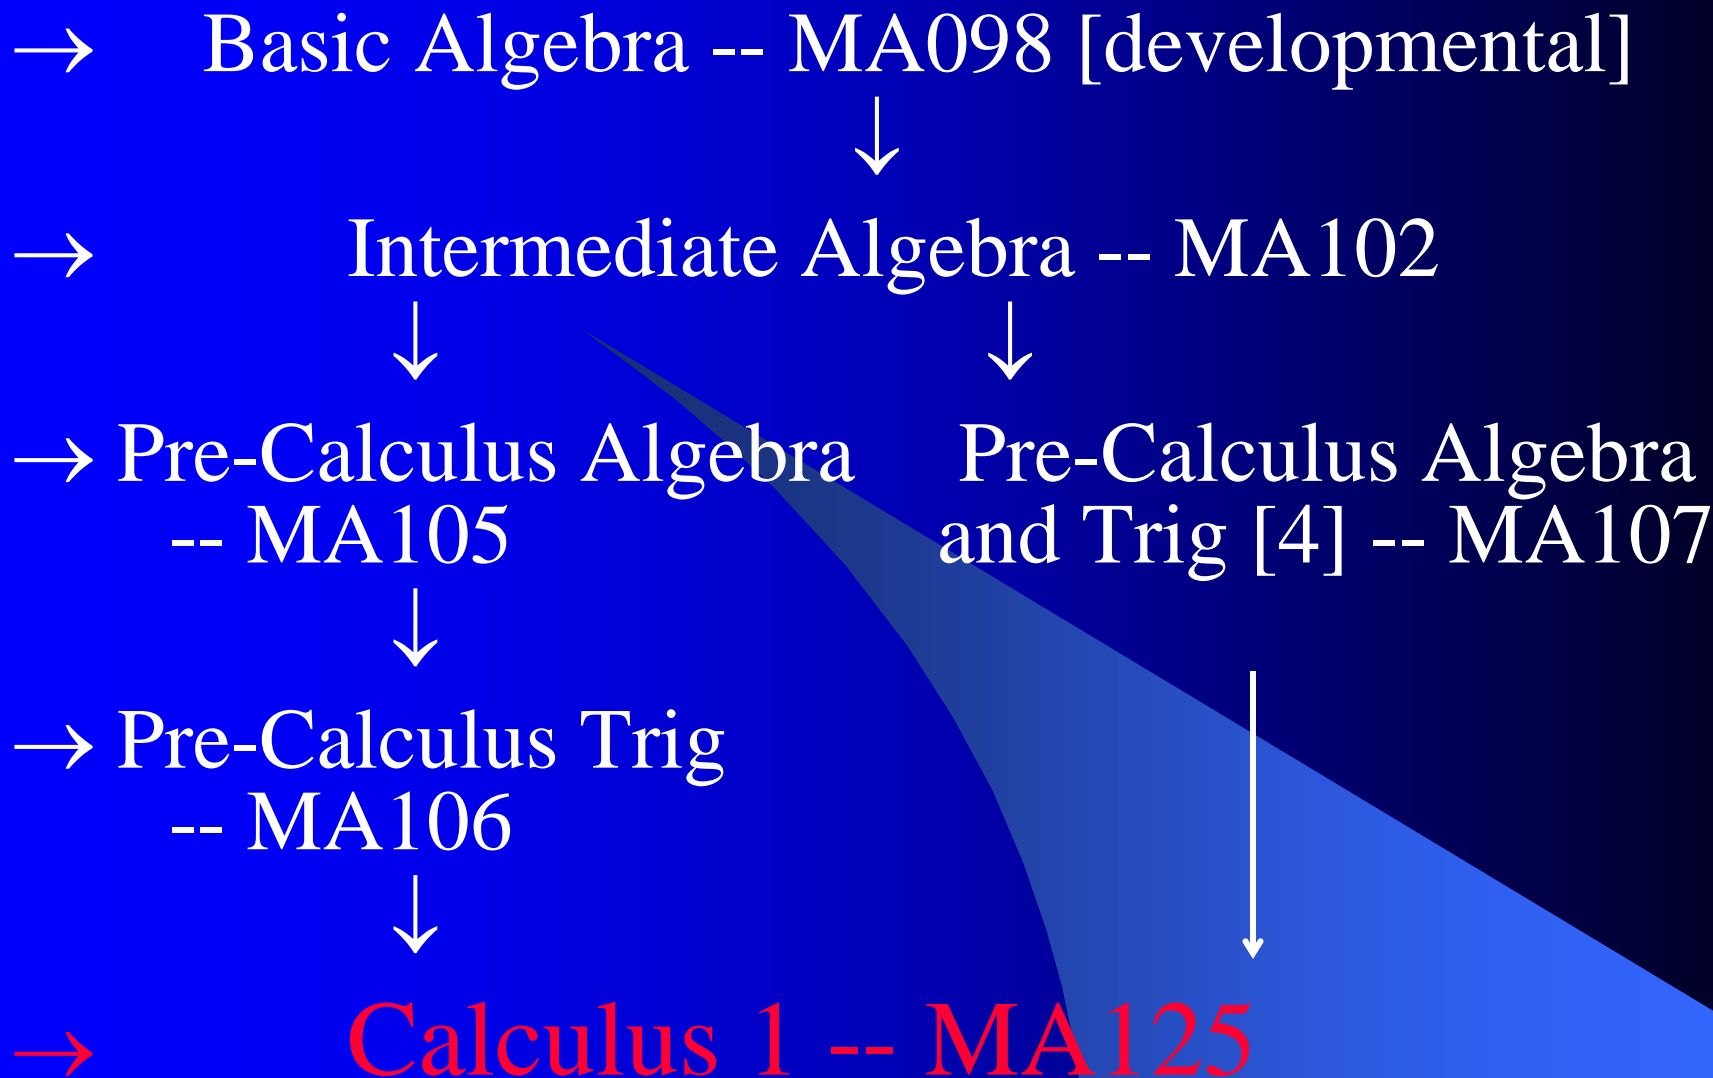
→ Basic Algebra -- MA098 [developmental]
↓
→ Intermediate Algebra -- MA102
↓ ↓
→ Pre-Calculus Algebra -- MA105

Pre-Calculus Algebra and Trig [4] -- MA107

↓
→ Pre-Calculus Trig -- MA106
↓
→ Calculus 1 -- MA125